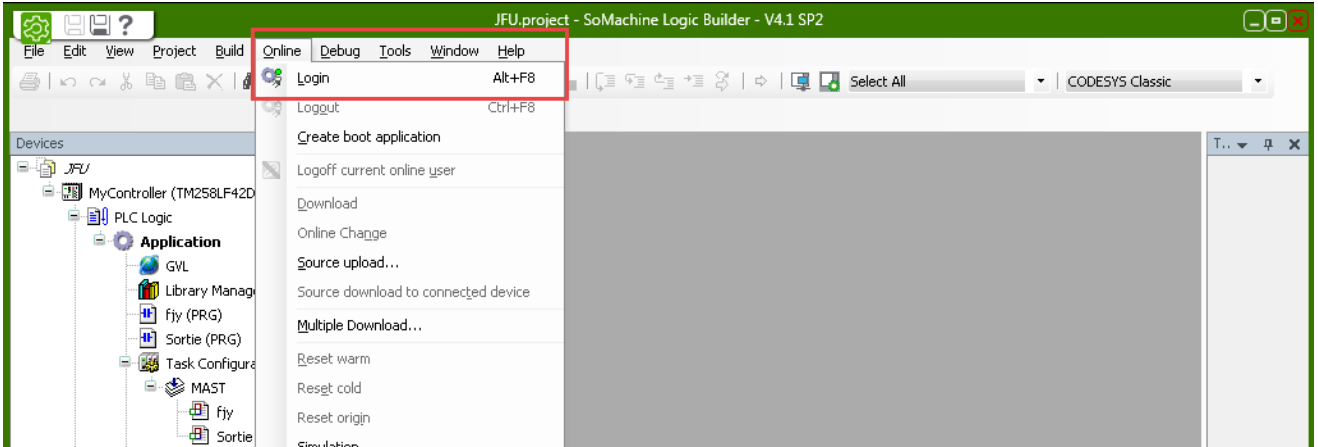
JFU.project - SoMachine Logic Builder - V4.1 SP2

File Edit View Project Build Online Debug Tools Window Help

Select All
CODESYS Classic

Devices
JFU
MyController (TM258LF42D
PLC Logic
Application
GVL
Library Manag
fjy (PRG)
Sortie (PRG)
Task Configura
MAST
fjy
Sortie

Login Alt+F8
Logout Ctrl+F8
Create boot application
Logoff current online user
Download
Online Change
Source upload...
Source download to connected device
Multiple Download...
Reset warm
Reset cold
Reset origin
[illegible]

T..